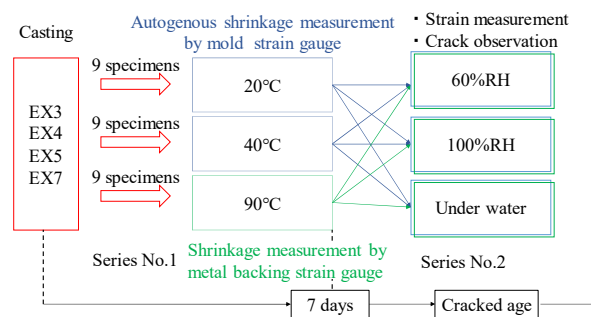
Casting

EX3
EX4
EX5
EX7

9 specimens
9 specimens
9 specimens

Autogenous shrinkage measurement by mold strain gauge

20℃
40℃
90℃

・Strain measurement
・Crack observation

60%RH
100%RH
Under water

Series No.1

Shrinkage measurement by metal backing strain gauge

Series No.2

7 days

Cracked age